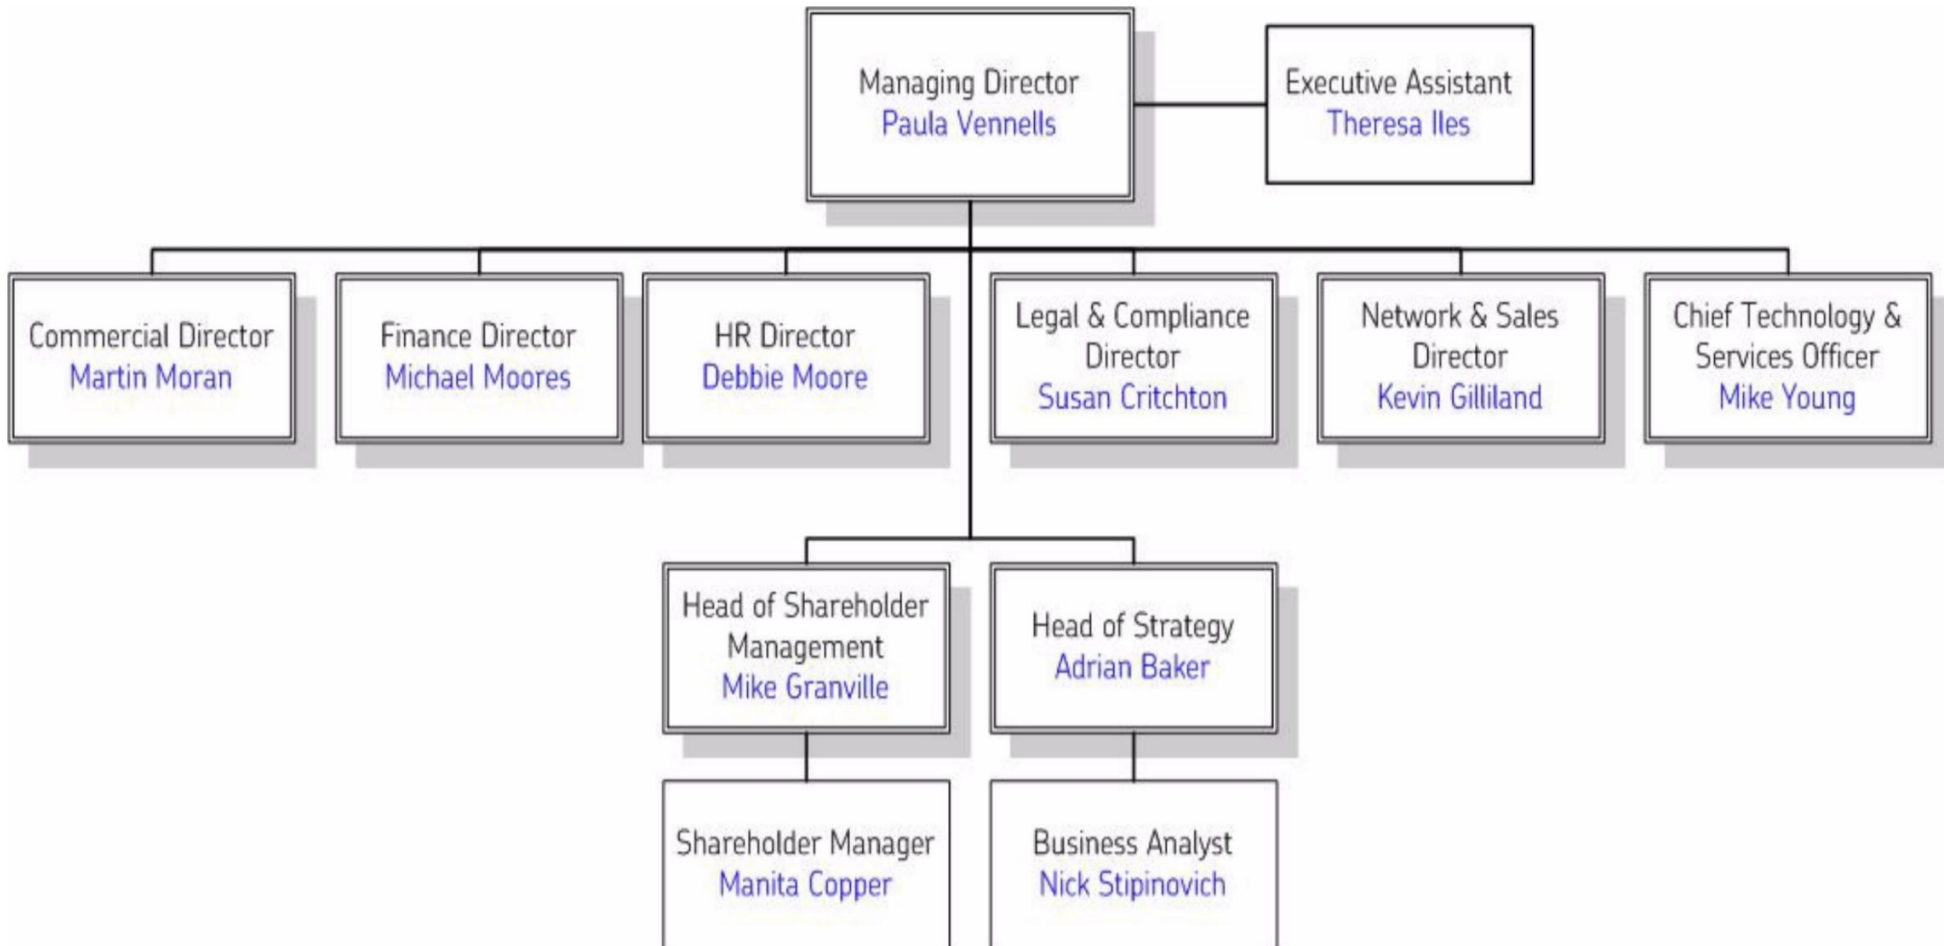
Managing Director
Paula Vennells

Executive Assistant
Theresa Iles

Commercial Director
Martin Moran

Finance Director
Michael Moores

HR Director
Debbie Moore

Legal & Compliance Director
Susan Critchton

Network & Sales Director
Kevin Gilliland

Chief Technology & Services Officer
Mike Young

Head of Shareholder Management
Mike Granville

Head of Strategy
Adrian Baker

Shareholder Manager
Manita Copper

Business Analyst
Nick Stipinovich